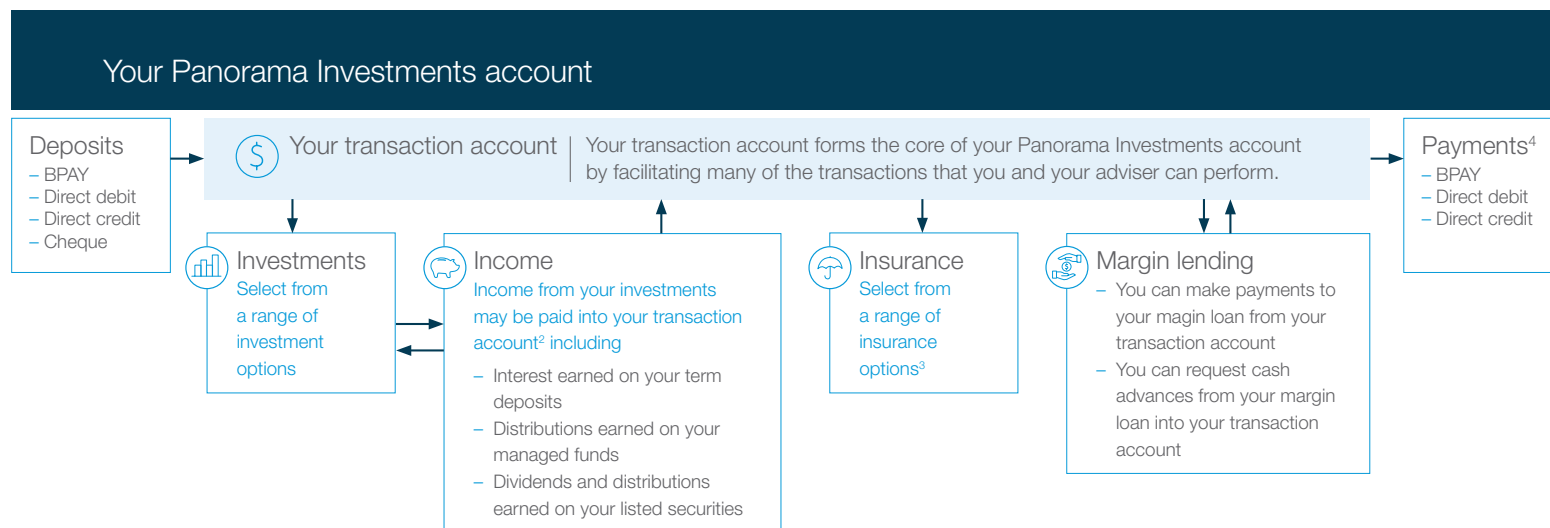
Your Panorama Investments account

Deposits
– BPAY
– Direct debit
– Direct credit
– Cheque

Your transaction account | Your transaction account forms the core of your Panorama Investments account by facilitating many of the transactions that you and your adviser can perform.

Payments$^4$
– BPAY
– Direct debit
– Direct credit

Investments
Select from a range of investment options

Income
Income from your investments may be paid into your transaction account$^2$ including
– Interest earned on your term deposits
– Distributions earned on your managed funds
– Dividends and distributions earned on your listed securities

Insurance
Select from a range of insurance options$^3$

Margin lending
– You can make payments to your magin loan from your transaction account
– You can request cash advances from your margin loan into your transaction account